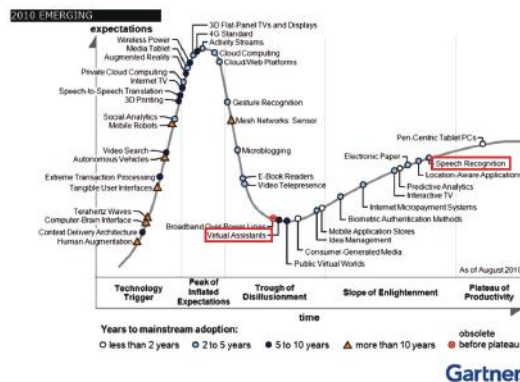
2010 EMERGING

expectations

Wireless Power
Media Tablet
Augmented Reality
Private Cloud Computing
Internet TV
Speech-to-Speech Translation
3D Printing
Social Analytics
Mobile Robots
Video Search
Autonomous Vehicles
Extreme Transaction Processing
Tangible User Interfaces
Terahertz Waves
Computer-Brain Interface
Context Delivery Architecture
Human Augmentation

3D Flat-Panel TVs and Displays
4G Standard
Activity Streams
Cloud Computing
Cloud/Web Platforms
Gesture Recognition
Mesh Networks: Sensor
Microblogging
E-Book Readers
Video Telepresence
Broadband Over Power Lines
Virtual Assistants
Public Virtual Worlds
Consumer-Generated Media
Idea Management
Mobile Application Stores
Biometric Authentication Methods
Internet Micropayment Systems
Interactive TV
Predictive Analytics
Electronic Paper
Location-Aware Applications
Speech Recognition
Pen-Centric Tablet PCs

As of August 2010

Technology Trigger
Peak of Inflated Expectations
Trough of Disillusionment
Slope of Enlightenment
Plateau of Productivity

time

Years to mainstream adoption:
less than 2 years
2 to 5 years
5 to 10 years
more than 10 years
obsolete before plateau

Gartner